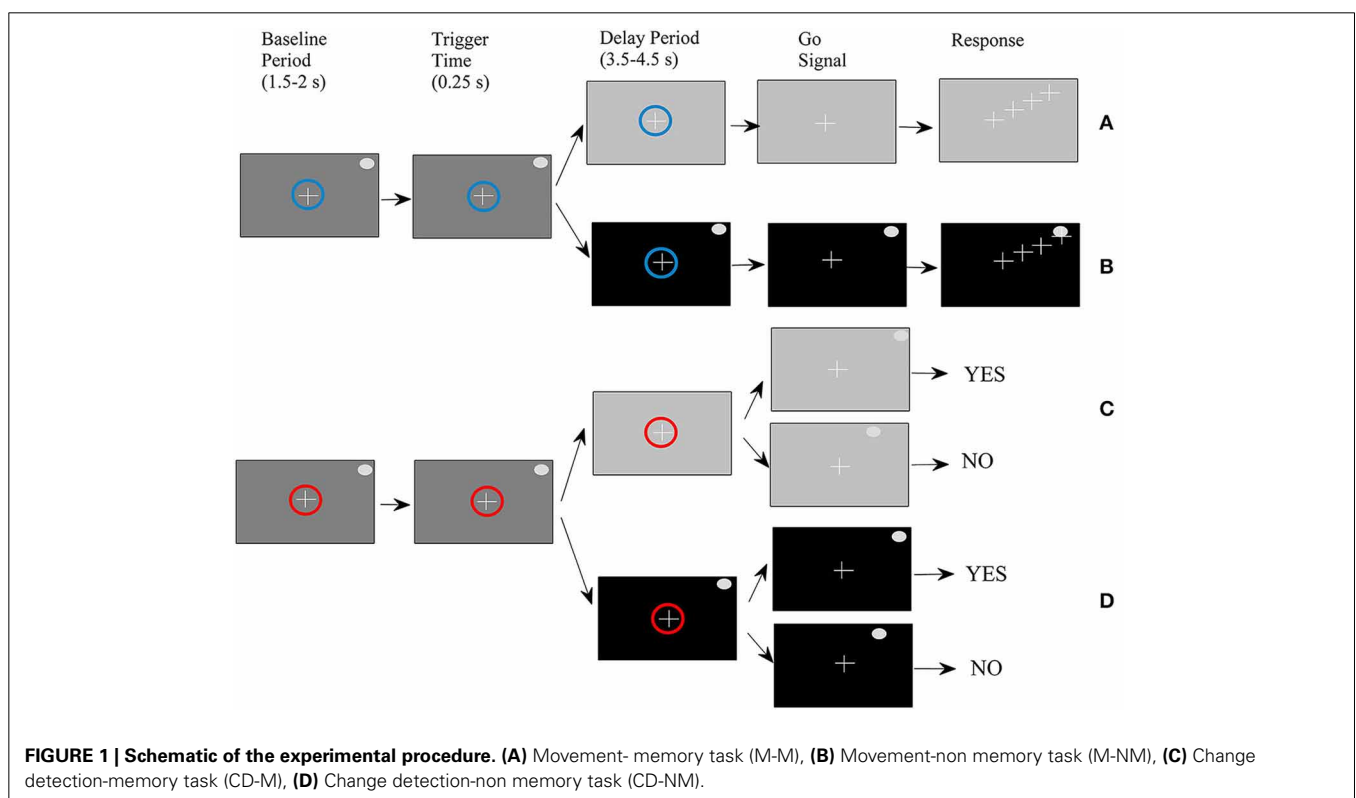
Baseline Period (1.5-2 s)

Trigger Time (0.25 s)

Delay Period (3.5-4.5 s)

Go Signal

Response

A

B

YES

C

NO

YES

D

NO

**FIGURE 1 | Schematic of the experimental procedure. (A)** Movement- memory task (M-M), **(B)** Movement-non memory task (M-NM), **(C)** Change detection-memory task (CD-M), **(D)** Change detection-non memory task (CD-NM).